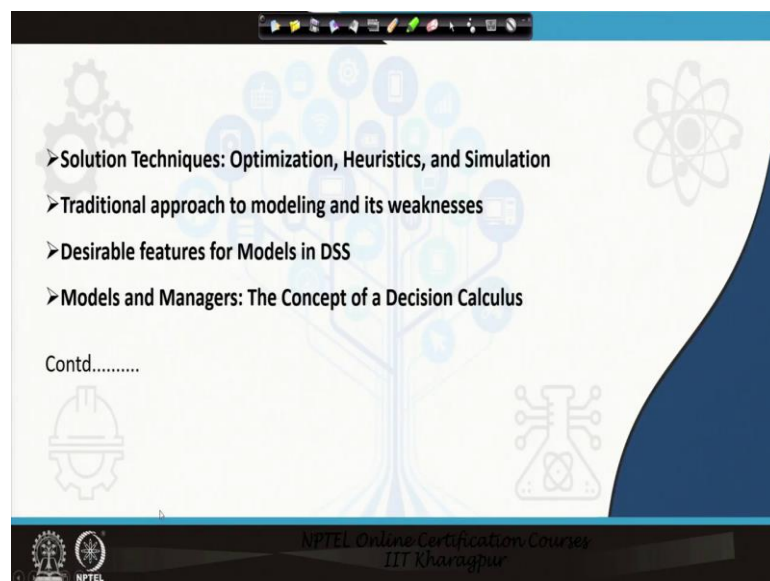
➢Solution Techniques: Optimization, Heuristics, and Simulation

➢Traditional approach to modeling and its weaknesses

➢Desirable features for Models in DSS

➢Models and Managers: The Concept of a Decision Calculus

Contd……….

NPTEL Online Certification Courses
IIT Kharagpur

NPTEL